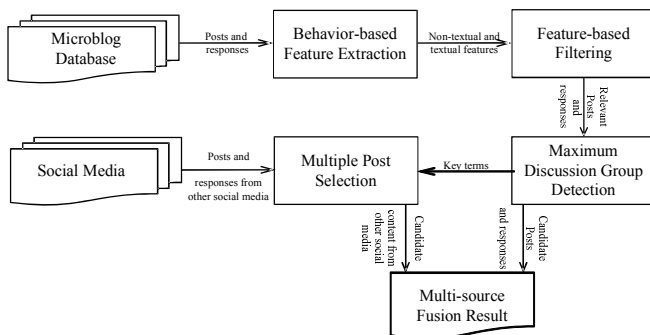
Microblog Database

Posts and responses

Behavior-based Feature Extraction

Non-textual and textual features

Feature-based Filtering

Relevant Posts and responses

Social Media

Posts and responses from other social media

Multiple Post Selection

Key terms

Maximum Discussion Group Detection

Candidate content from other social media

Candidate Posts and responses

Multi-source Fusion Result